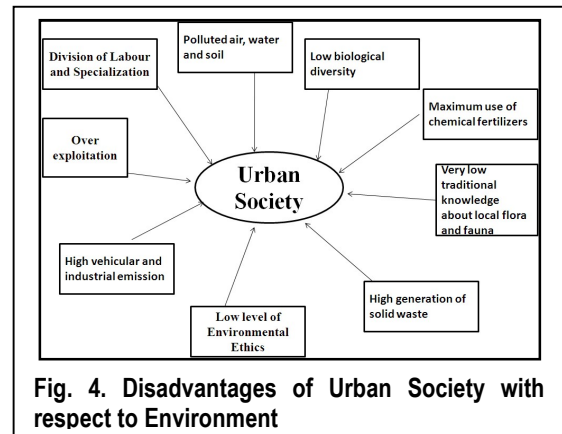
Division of Labour and Specialization

Polluted air, water and soil

Low biological diversity

Maximum use of chemical fertilizers

Over exploitation

Urban Society

Very low traditional knowledge about local flora and fauna

High vehicular and industrial emission

Low level of Environmental Ethics

High generation of solid waste

Fig. 4. Disadvantages of Urban Society with respect to Environment